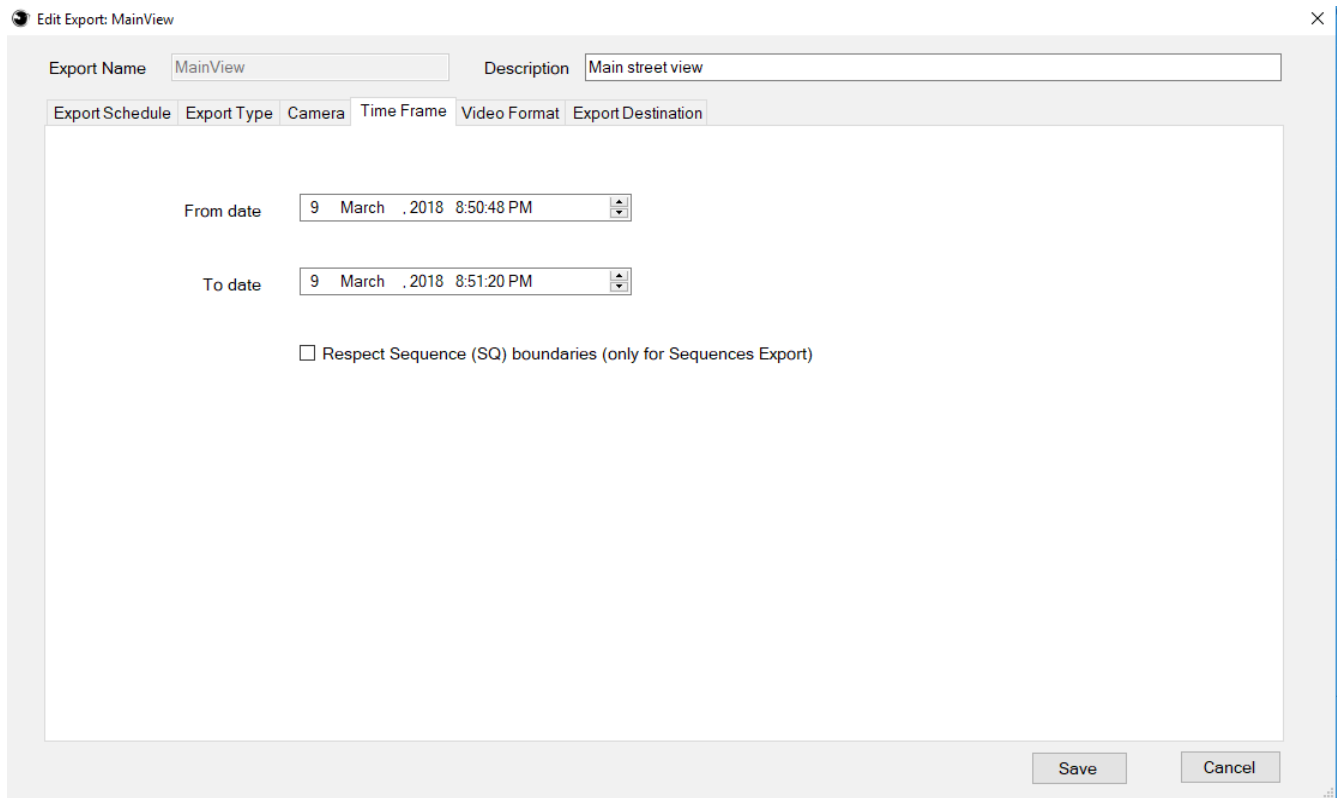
Edit Export: MainView

Export Name MainView

Description Main street view

Export Schedule | Export Type | Camera | Time Frame | Video Format | Export Destination

From date 9 March , 2018 8:50:48 PM

To date 9 March , 2018 8:51:20 PM

Respect Sequence (SQ) boundaries (only for Sequences Export)

Save

Cancel